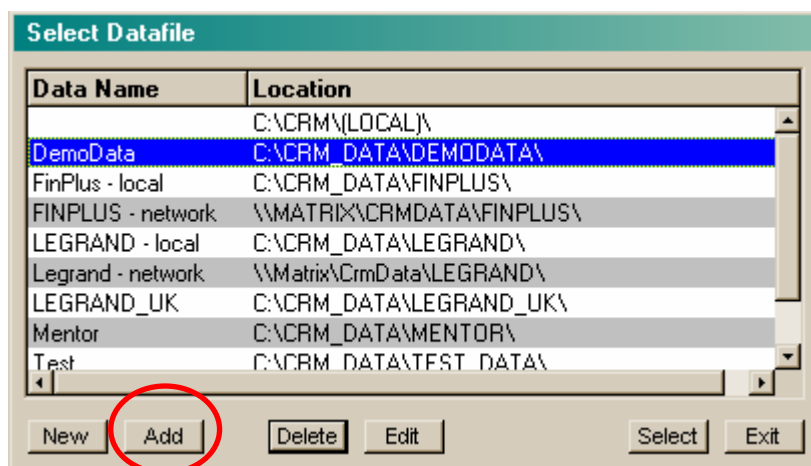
Select Datafile

| Data Name | Location |
|---|---|
| | C:\CRM\(LOCAL)\ |
| DemoData | C:\CRM_DATA\DEMODATA\ |
| FinPlus - local | C:\CRM_DATA\FINPLUS\ |
| FINPLUS - network | \\MATRIX\CRMDATA\FINPLUS\ |
| LEGRAND - local | C:\CRM_DATA\LEGRAND\ |
| Legrand - network | \\Matrix\CrmData\LEGRAND\ |
| LEGRAND_UK | C:\CRM_DATA\LEGRAND_UK\ |
| Mentor | C:\CRM_DATA\MENTOR\ |
| Test | C:\CRM_DATA\TEST_DATA\ |

New Add Delete Edit Select Exit